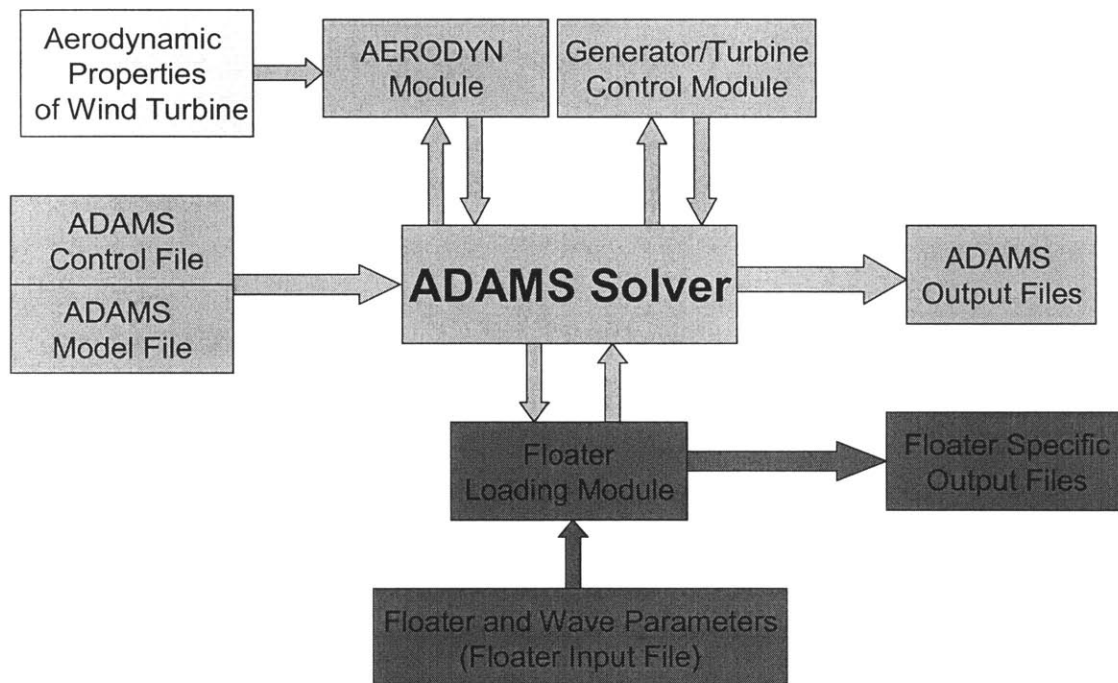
Aerodynamic Properties of Wind Turbine

AERODYN Module

Generator/Turbine Control Module

ADAMS Control File

ADAMS Model File

ADAMS Solver

ADAMS Output Files

Floater Loading Module

Floater Specific Output Files

Floater and Wave Parameters (Floater Input File)